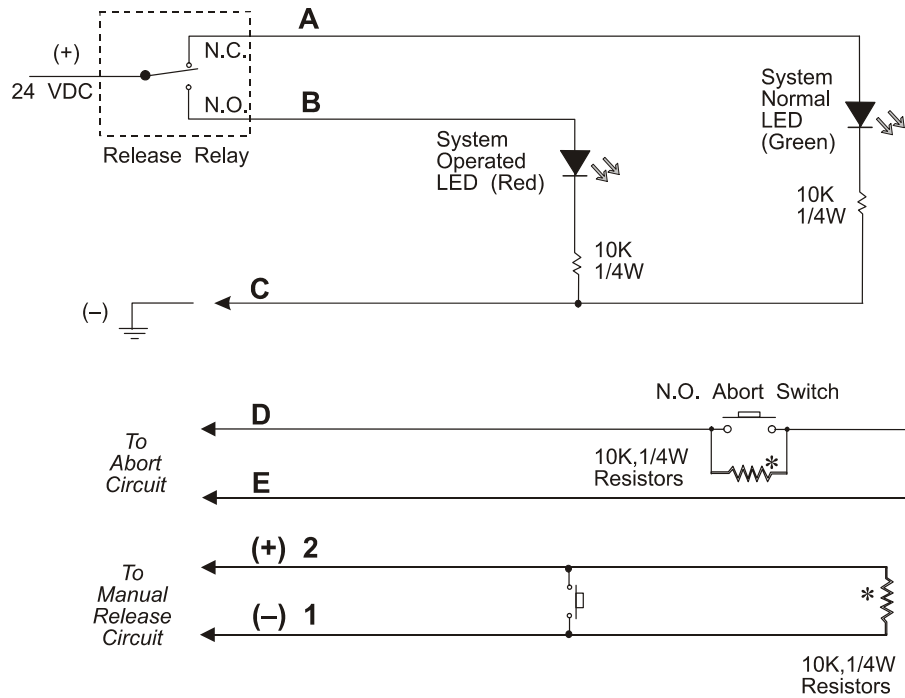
A

(+)

24 VDC

N.C.

N.O.

B

Release Relay

System Normal LED (Green)

System Operated LED (Red)

10K 1/4W

10K 1/4W

(–)

C

N.O. Abort Switch

D

To Abort Circuit

10K,1/4W Resistors

*

E

(+) 2

To Manual Release Circuit

(–) 1

*

10K,1/4W Resistors